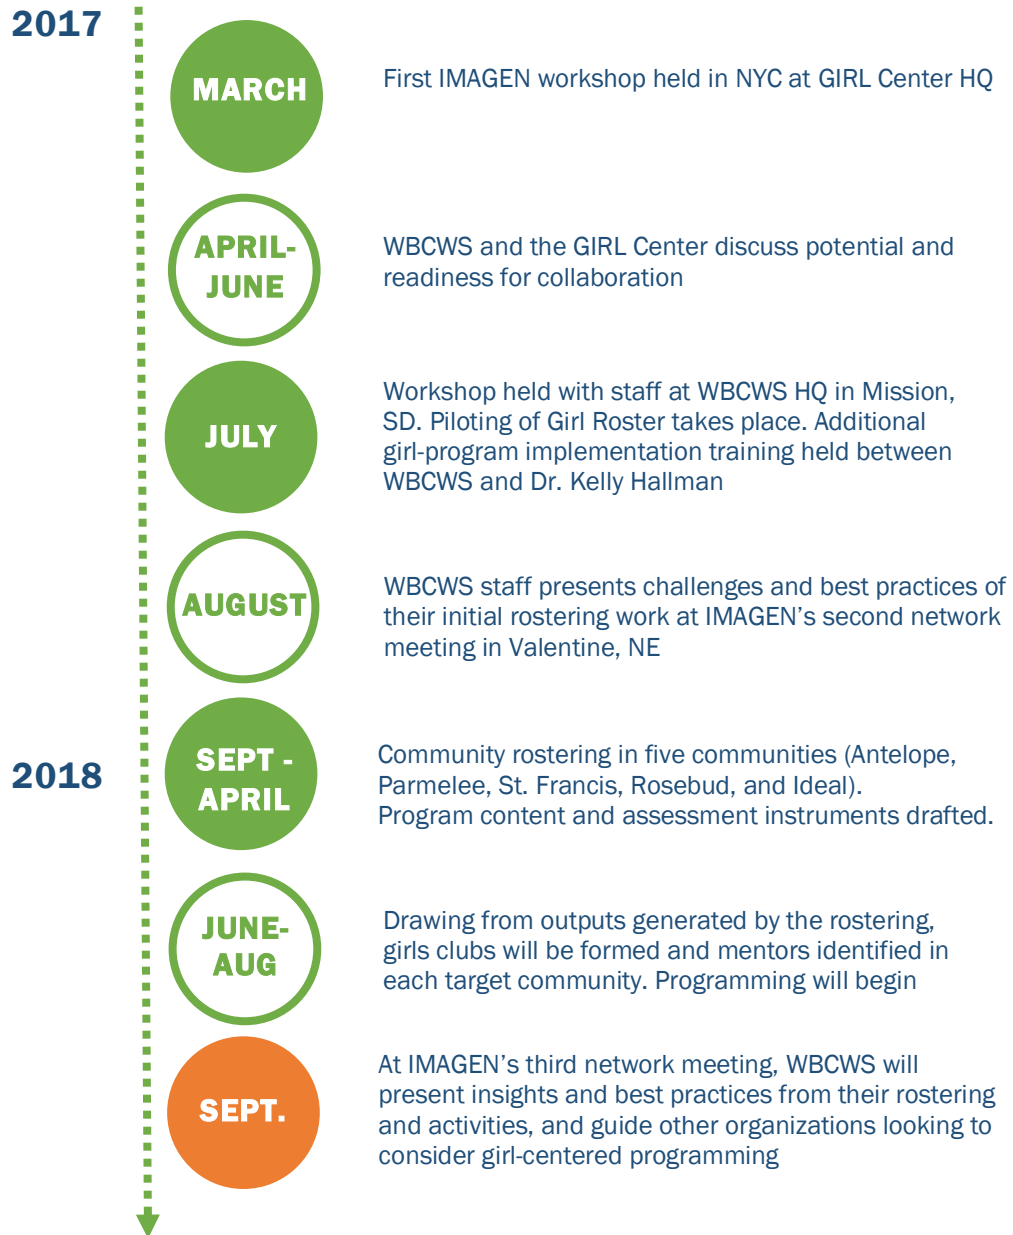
2017

MARCH

First IMAGEN workshop held in NYC at GIRL Center HQ

APRIL-JUNE

WBCWS and the GIRL Center discuss potential and readiness for collaboration

JULY

Workshop held with staff at WBCWS HQ in Mission, SD. Piloting of Girl Roster takes place. Additional girl-program implementation training held between WBCWS and Dr. Kelly Hallman

AUGUST

WBCWS staff presents challenges and best practices of their initial rostering work at IMAGEN's second network meeting in Valentine, NE

2018

SEPT - APRIL

Community rostering in five communities (Antelope, Parmelee, St. Francis, Rosebud, and Ideal). Program content and assessment instruments drafted.

JUNE-AUG

Drawing from outputs generated by the rostering, girls clubs will be formed and mentors identified in each target community. Programming will begin

SEPT.

At IMAGEN's third network meeting, WBCWS will present insights and best practices from their rostering and activities, and guide other organizations looking to consider girl-centered programming